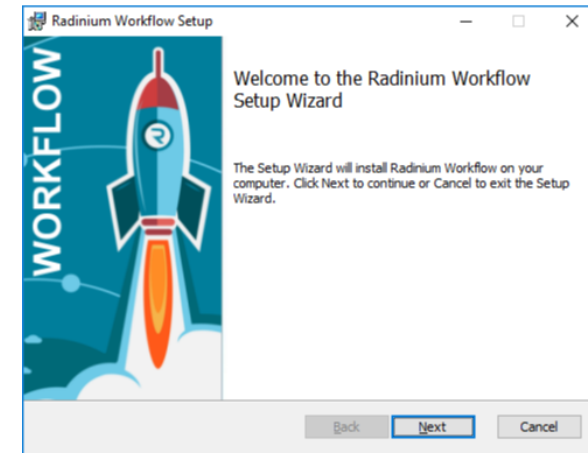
Radinium Workflow Setup

WORKFLOW

Welcome to the Radinium Workflow Setup Wizard

The Setup Wizard will install Radinium Workflow on your computer. Click Next to continue or Cancel to exit the Setup Wizard.

Back

Next

Cancel